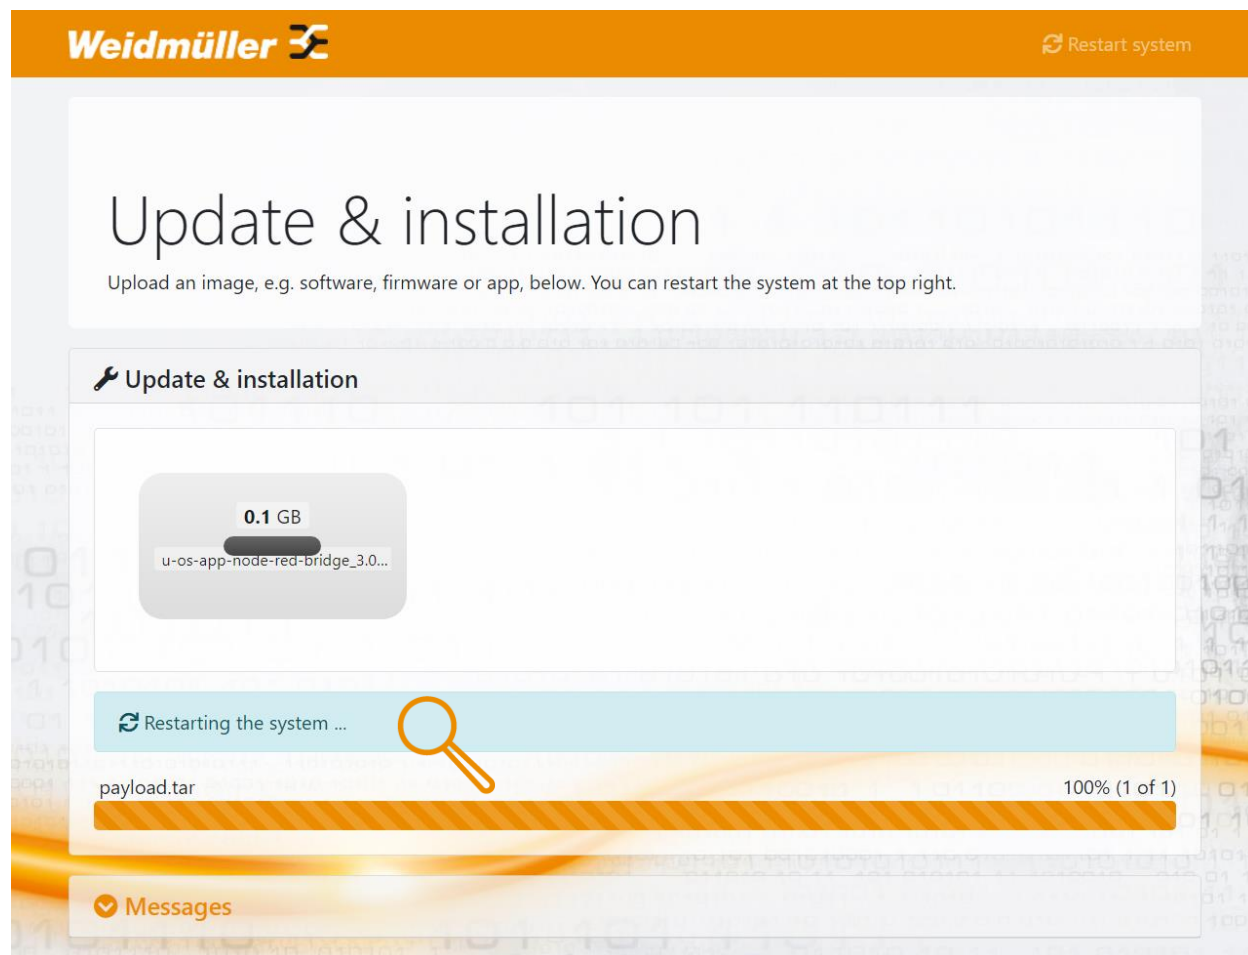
Weidmüller

Restart system

Update & installation

Upload an image, e.g. software, firmware or app, below. You can restart the system at the top right.

Update & installation

0.1 GB

u-os-app-node-red-bridge_3.0...

Restarting the system ...

payload.tar

100% (1 of 1)

Messages